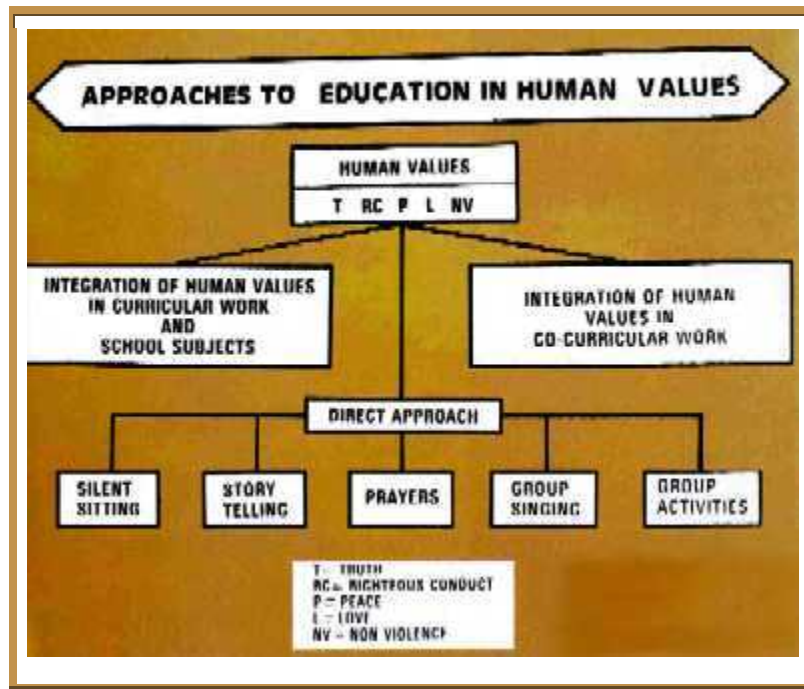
APPROACHES TO EDUCATION IN HUMAN VALUES

HUMAN VALUES

T RC P L NV

INTEGRATION OF HUMAN VALUES IN CURRICULAR WORK AND SCHOOL SUBJECTS

INTEGRATION OF HUMAN VALUES IN CO-CURRICULAR WORK

DIRECT APPROACH

SILENT SITTING

STORY TELLING

PRAYERS

GROUP SINGING

GROUP ACTIVITIES

T - TRUTH
RC - RIGHTEOUS CONDUCT
P = PEACE
L = LOVE
NV - NON VIOLENCE